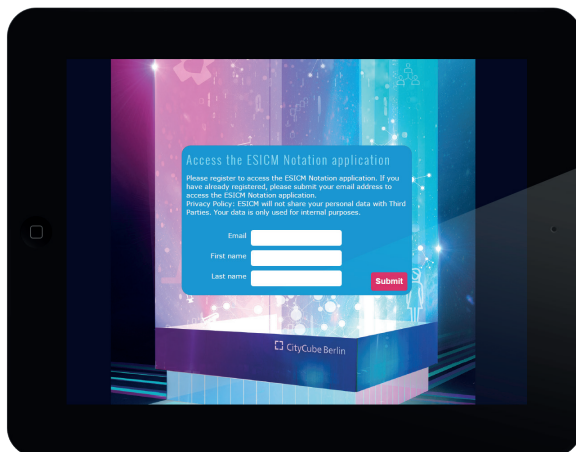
Access the ESICM Notation application

Please register to access the ESICM Notation application. If you have already registered, please submit your email address to access the ESICM Notation application.
Privacy Policy: ESICM will not share your personal data with Third Parties. Your data is only used for internal purposes.

Email

First name

Last name

Submit

CityCube Berlin